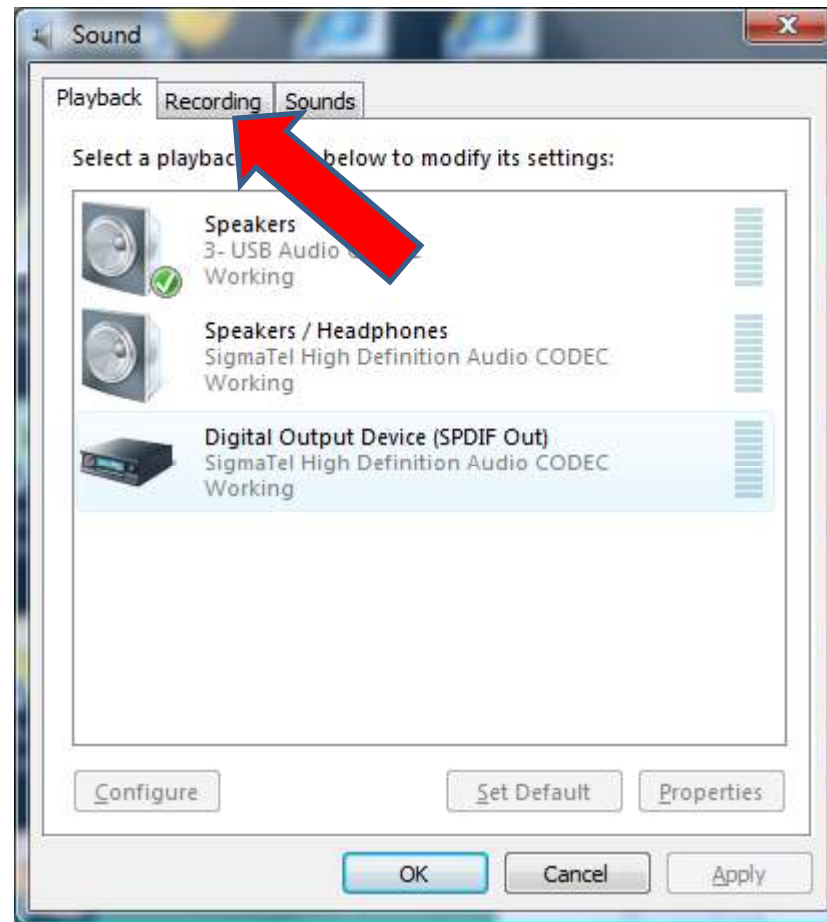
Sound

Playback | Recording | Sounds

Select a playback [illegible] below to modify its settings:

Speakers
3- USB Audio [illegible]
Working

Speakers / Headphones
SigmaTel High Definition Audio CODEC
Working

Digital Output Device (SPDIF Out)
SigmaTel High Definition Audio CODEC
Working

Configure | Set Default | Properties

OK | Cancel | Apply